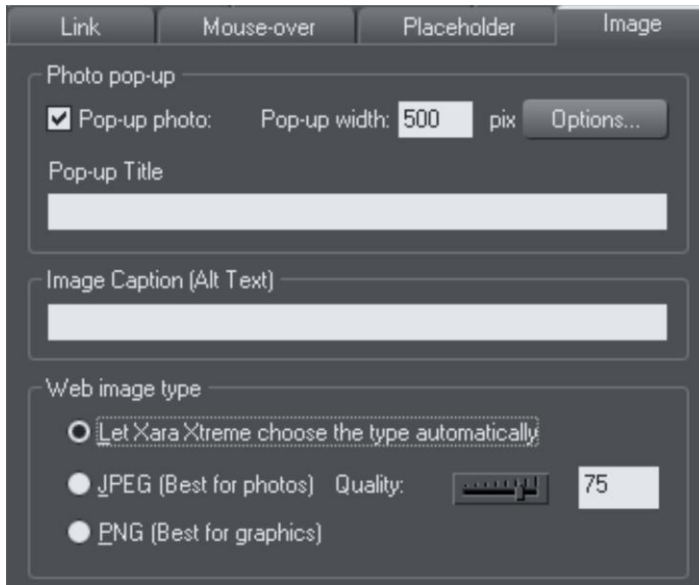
Link | Mouse-over | Placeholder | Image

Photo pop-up

Pop-up photo: Pop-up width: 500 pix Options...

Pop-up Title

Image Caption (Alt Text)

Web image type

Let Xara Xtreme choose the type automatically

JPEG (Best for photos) Quality: 75

PNG (Best for graphics)